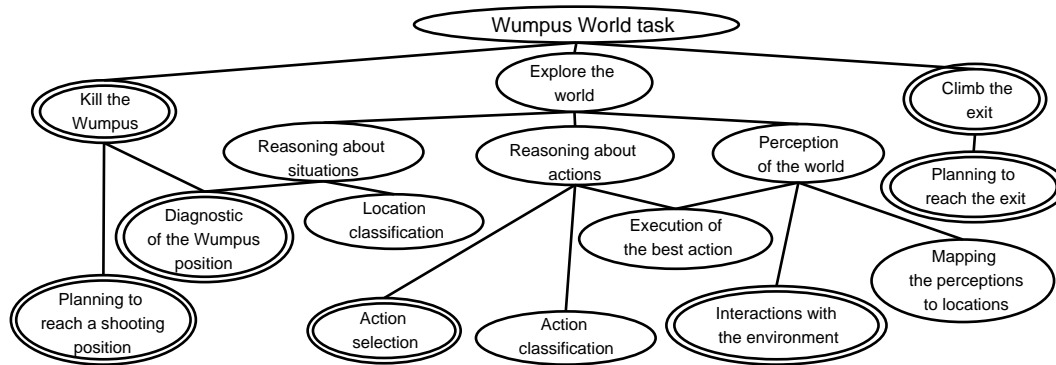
Wumpus World task

Kill the Wumpus

Explore the world

Climb the exit

Reasoning about situations

Reasoning about actions

Perception of the world

Planning to reach the exit

Diagnostic of the Wumpus position

Location classification

Execution of the best action

Mapping the perceptions to locations

Planning to reach a shooting position

Action selection

Action classification

Interactions with the environment